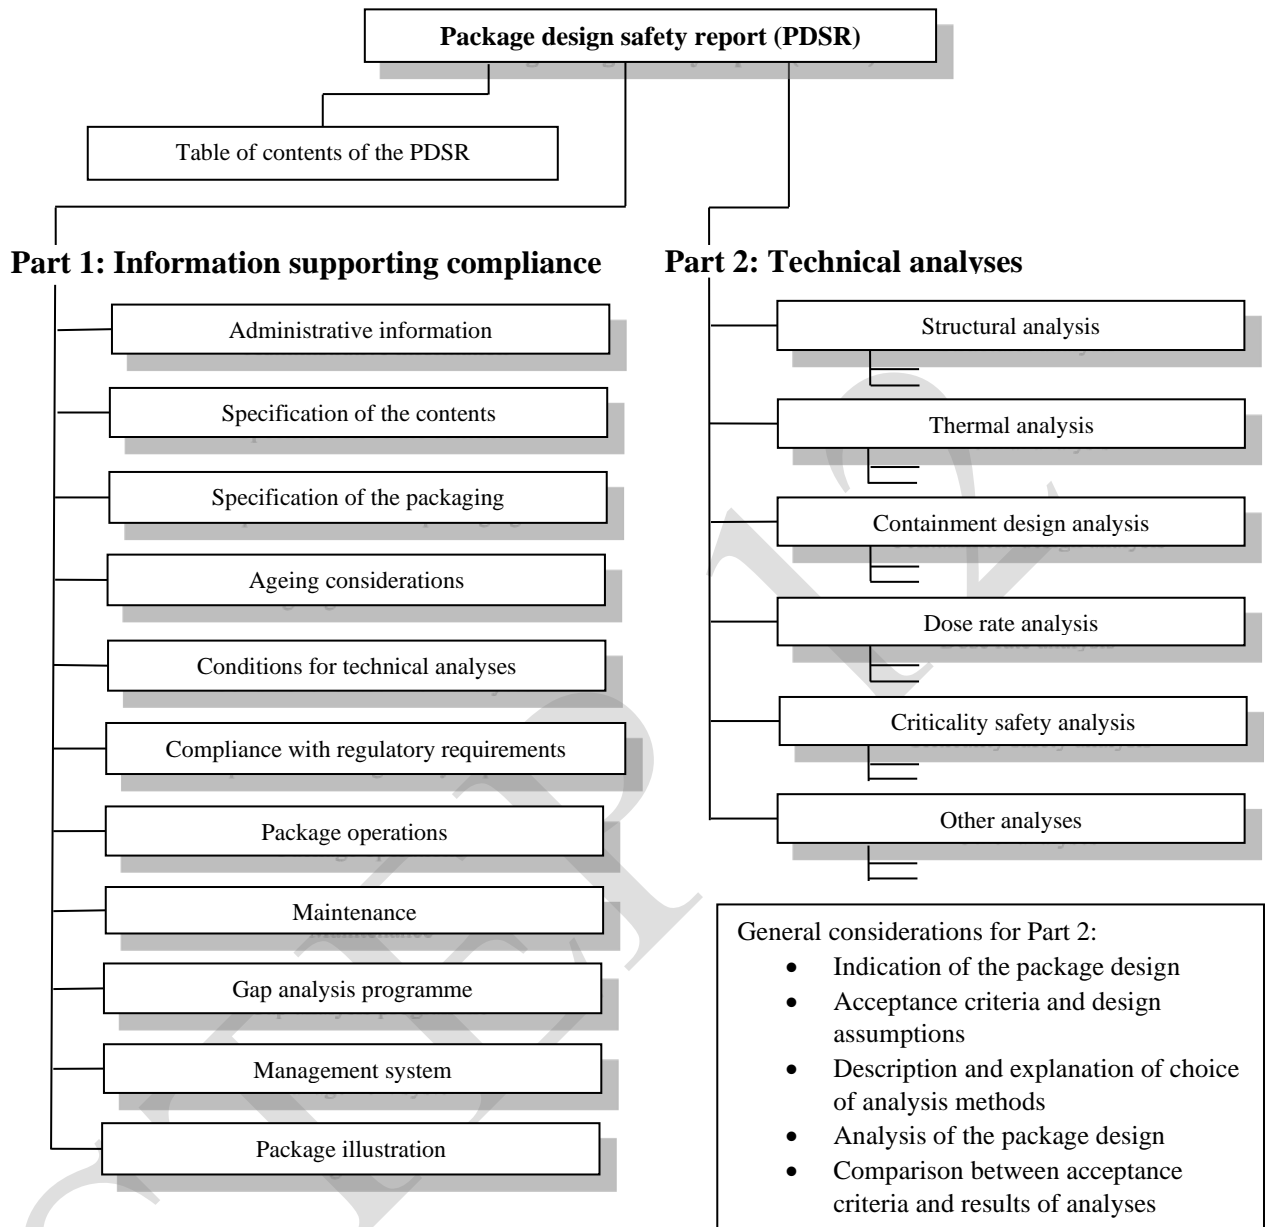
Package design safety report (PDSR)

Table of contents of the PDSR

Part 1: Information supporting compliance

Administrative information

Specification of the contents

Specification of the packaging

Ageing considerations

Conditions for technical analyses

Compliance with regulatory requirements

Package operations

Maintenance

Gap analysis programme

Management system

Package illustration

Part 2: Technical analyses

Structural analysis

Thermal analysis

Containment design analysis

Dose rate analysis

Criticality safety analysis

Other analyses

General considerations for Part 2:
- Indication of the package design
- Acceptance criteria and design assumptions
- Description and explanation of choice of analysis methods
- Analysis of the package design
- Comparison between acceptance criteria and results of analyses